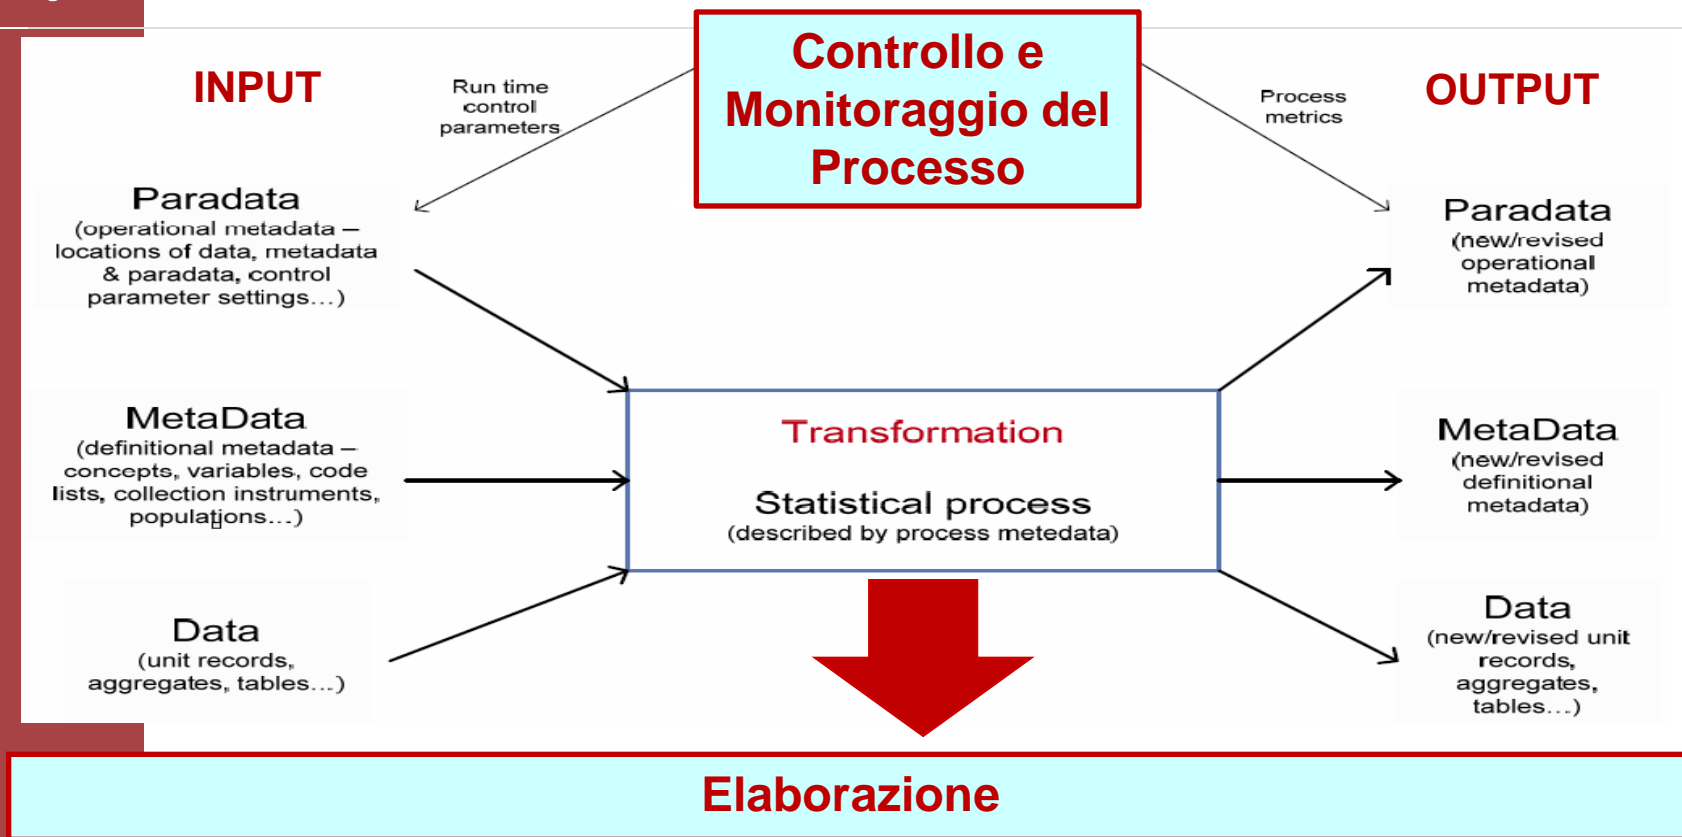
Controllo e Monitoraggio del Processo

INPUT

Run time control parameters

Process metrics

OUTPUT

Paradata
(operational metadata – locations of data, metadata & paradata, control parameter settings…)

MetaData
(definitional metadata – concepts, variables, code lists, collection instruments, populations…)

Data
(unit records, aggregates, tables…)

Transformation

Statistical process
(described by process metedata)

Paradata
(new/revised operational metadata)

MetaData
(new/revised definitional metadata)

Data
(new/revised unit records, aggregates, tables…)

Elaborazione